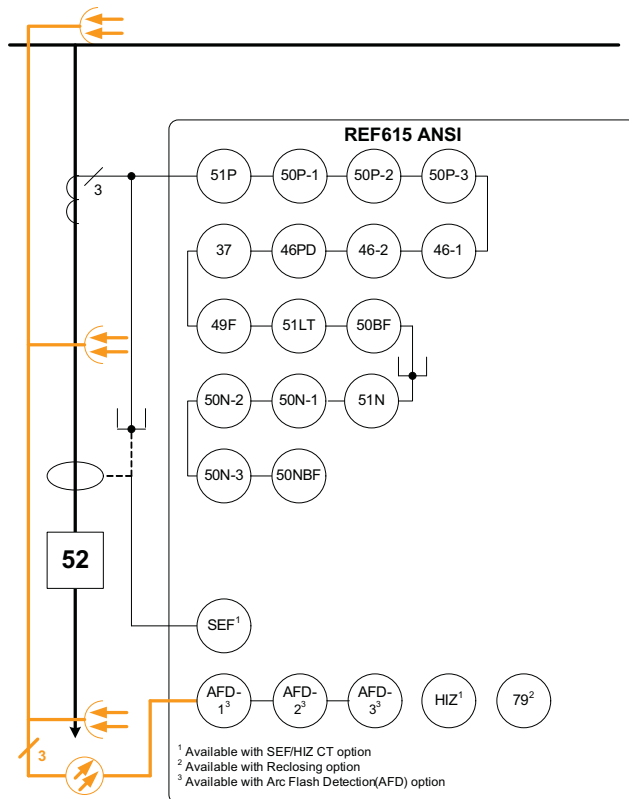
REF615 ANSI

3

51P
50P-1
50P-2
50P-3

37
46PD
46-2
46-1

49F
51LT
50BF

50N-2
50N-1
51N

50N-3
50NBF

52

SEF$^1$

AFD-1$^3$
AFD-2$^3$
AFD-3$^3$
HIZ$^1$
79$^2$

3

$^1$ Available with SEF/HIZ CT option
$^2$ Available with Reclosing option
$^3$ Available with Arc Flash Detection(AFD) option